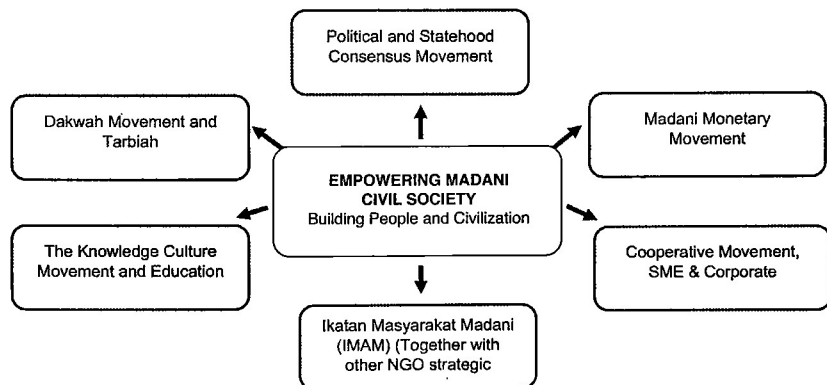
Political and Statehood Consensus Movement

Dakwah Movement and Tarbiah

Madani Monetary Movement

EMPOWERING MADANI CIVIL SOCIETY
Building People and Civilization

The Knowledge Culture Movement and Education

Cooperative Movement, SME & Corporate

Ikatan Masyarakat Madani (IMAM) (Together with other NGO strategic